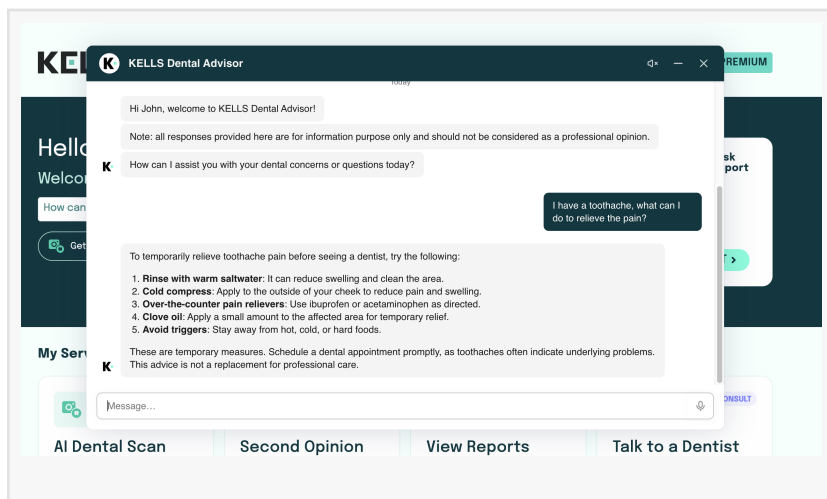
KE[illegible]

PREMIUM

KELLS Dental Advisor

Today

Hi John, welcome to KELLS Dental Advisor!

Note: all responses provided here are for information purpose only and should not be considered as a professional opinion.

How can I assist you with your dental concerns or questions today?

I have a toothache, what can I do to relieve the pain?

To temporarily relieve toothache pain before seeing a dentist, try the following:

1. **Rinse with warm saltwater**: It can reduce swelling and clean the area.
2. **Cold compress**: Apply to the outside of your cheek to reduce pain and swelling.
3. **Over-the-counter pain relievers**: Use ibuprofen or acetaminophen as directed.
4. **Clove oil**: Apply a small amount to the affected area for temporary relief.
5. **Avoid triggers**: Stay away from hot, cold, or hard foods.

These are temporary measures. Schedule a dental appointment promptly, as toothaches often indicate underlying problems. This advice is not a replacement for professional care.

Message...

Hell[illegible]

Welco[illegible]

How can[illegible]

Get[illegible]

sk
port

My Serv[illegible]

ONSULT

AI Dental Scan

Second Opinion

View Reports

Talk to a Dentist